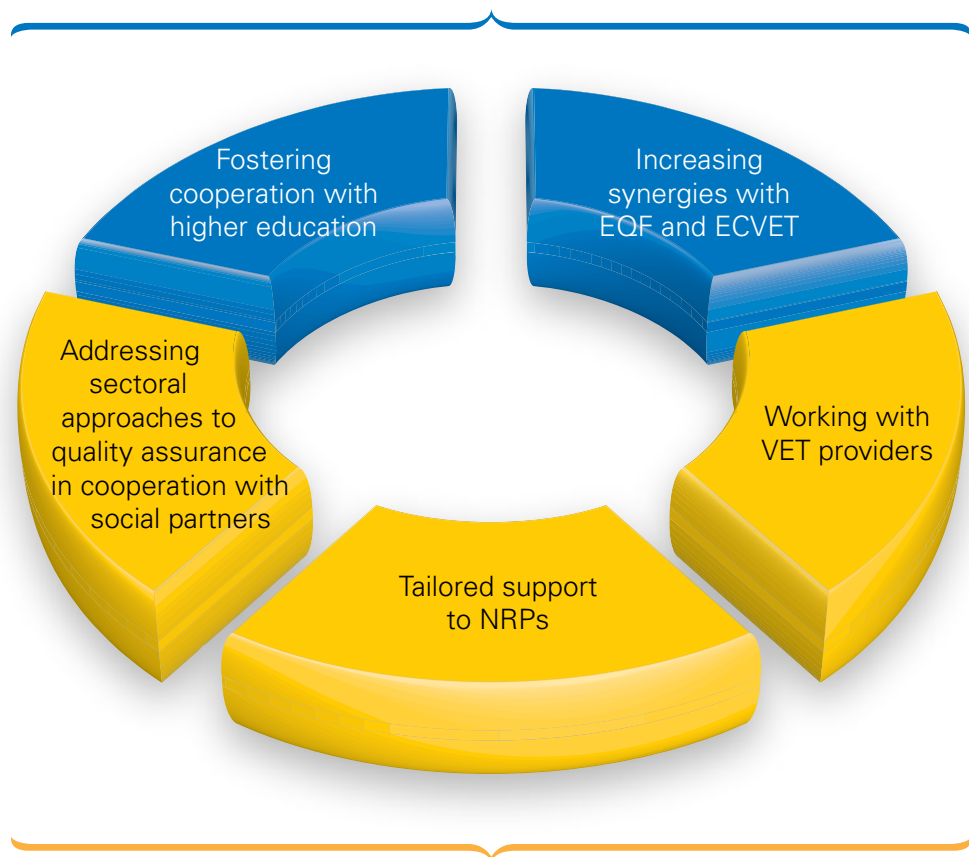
Fostering cooperation with higher education

Increasing synergies with EQF and ECVET

Addressing sectoral approaches to quality assurance in cooperation with social partners

Working with VET providers

Tailored support to NRPs